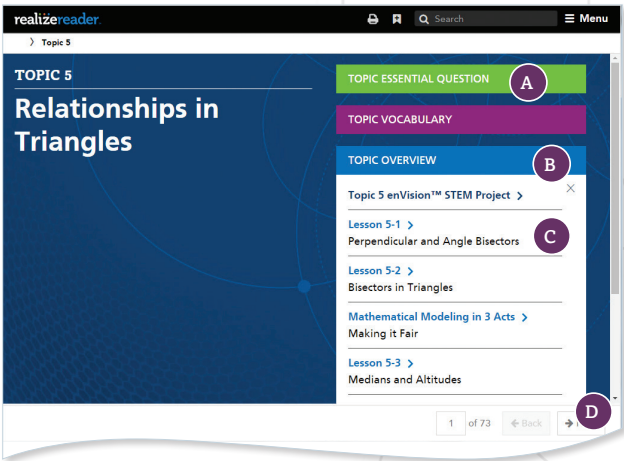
realizereader

Search

Menu

Topic 5

TOPIC 5

Relationships in Triangles

TOPIC ESSENTIAL QUESTION

A

TOPIC VOCABULARY

TOPIC OVERVIEW

B

Topic 5 enVision™ STEM Project

Lesson 5-1

C

Perpendicular and Angle Bisectors

Lesson 5-2

Bisectors in Triangles

Mathematical Modeling in 3 Acts

Making it Fair

Lesson 5-3

Medians and Altitudes

1 of 73

Back

D